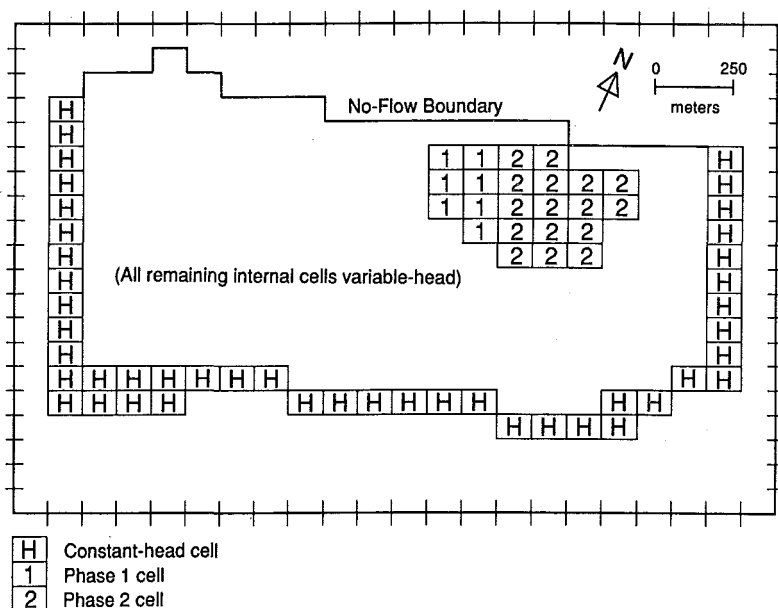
N

0 250
meters

No-Flow Boundary

H
H
H
H
H
H
H
H
H
H
H

1 1 2 2
1 1 2 2 2 2
1 1 2 2 2 2
1 2 2 2
2 2 2

H
H
H
H
H
H
H
H
H
H
H H

(All remaining internal cells variable-head)

H H H H H H H
H H H H H H H H H H H H H
H H H H

H Constant-head cell
1 Phase 1 cell
2 Phase 2 cell